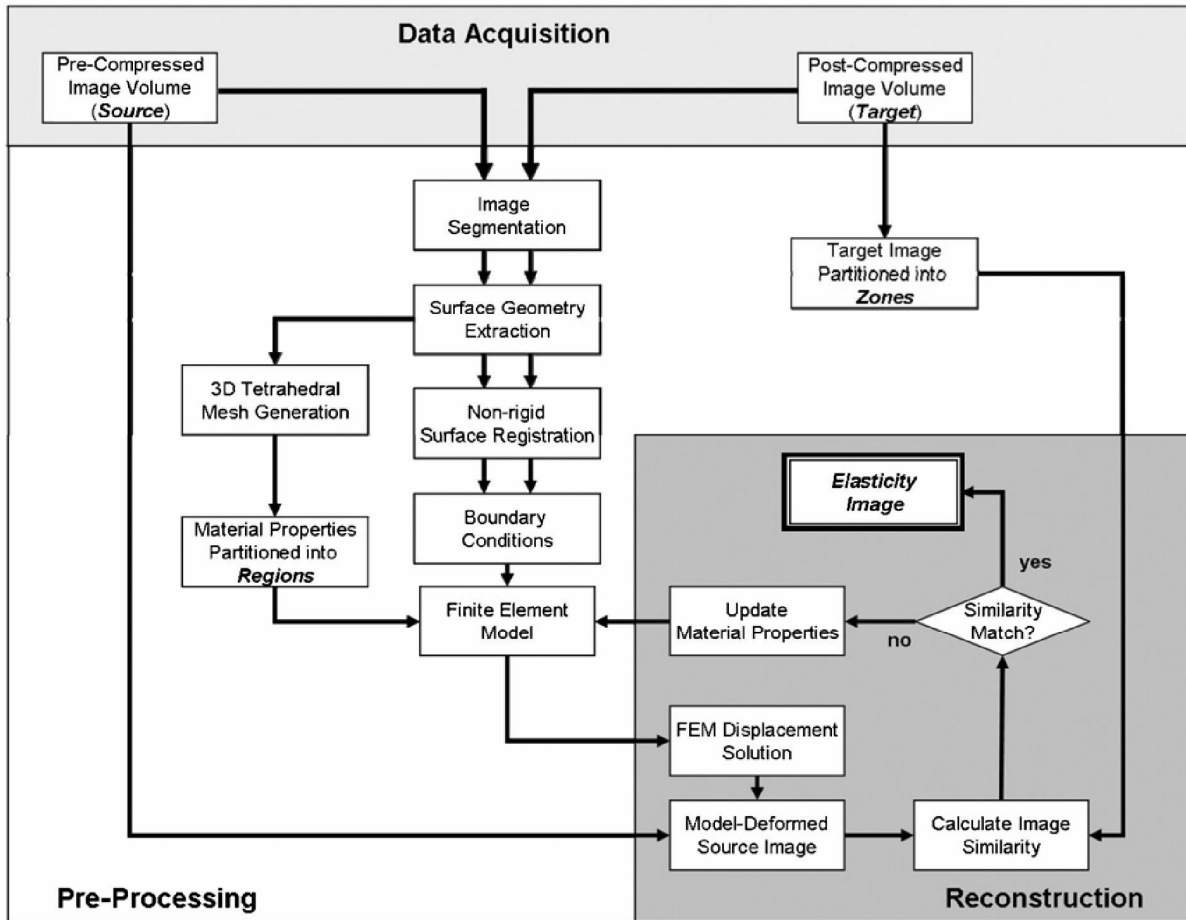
Data Acquisition

Pre-Compressed Image Volume (Source)

Post-Compressed Image Volume (Target)

Image Segmentation

Target Image Partitioned into Zones

Surface Geometry Extraction

3D Tetrahedral Mesh Generation

Non-rigid Surface Registration

Elasticity Image

Material Properties Partitioned into Regions

Boundary Conditions

yes

Finite Element Model

Update Material Properties

Similarity Match?

no

FEM Displacement Solution

Model-Deformed Source Image

Calculate Image Similarity

Pre-Processing

Reconstruction